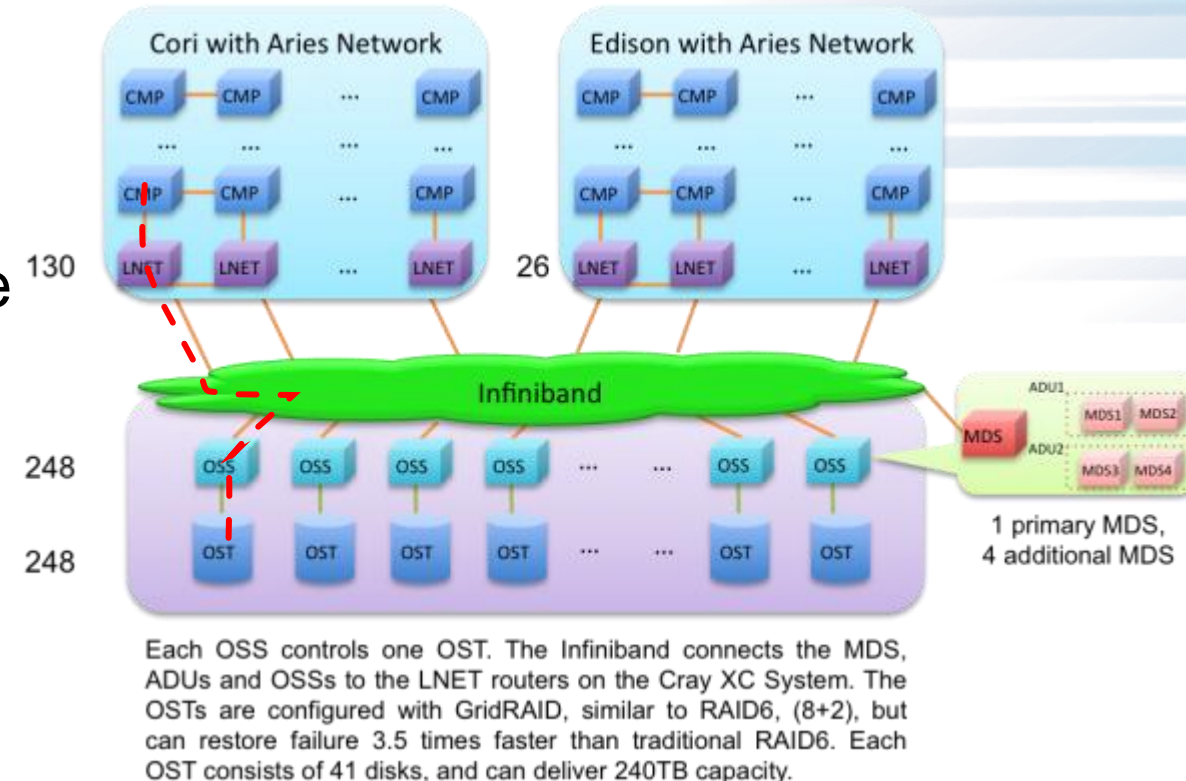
Cori with Aries Network

CMP CMP ... CMP
... ... ... ...
CMP CMP ... CMP
LNET LNET ... LNET

130

Edison with Aries Network

CMP CMP ... CMP
... ... ... ...
CMP CMP ... CMP
LNET LNET ... LNET

26

e

Infiniband

248 OSS OSS OSS OSS ... ... OSS OSS

248 OST OST OST OST ... ... OST OST

MDS
ADU1
MDS1 MDS2
ADU2
MDS3 MDS4

1 primary MDS, 4 additional MDS

Each OSS controls one OST. The Infiniband connects the MDS, ADUs and OSSs to the LNET routers on the Cray XC System. The OSTs are configured with GridRAID, similar to RAID6, (8+2), but can restore failure 3.5 times faster than traditional RAID6. Each OST consists of 41 disks, and can deliver 240TB capacity.